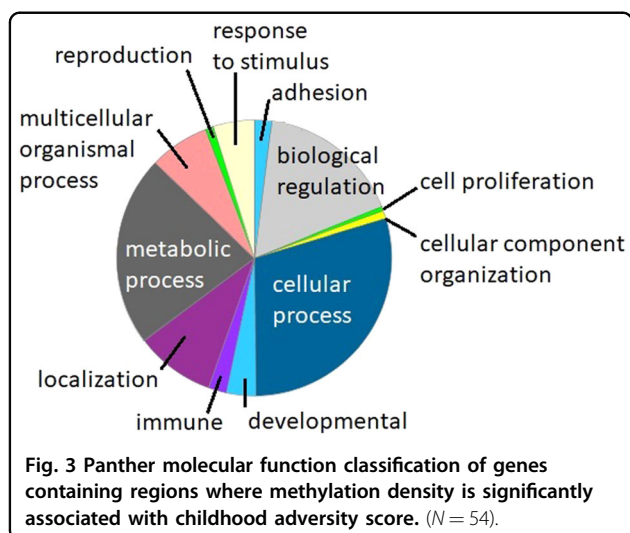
response to stimulus

reproduction

adhesion

multicellular organismal process

biological regulation

cell proliferation

cellular component organization

metabolic process

cellular process

localization

immune

developmental

**Fig. 3 Panther molecular function classification of genes containing regions where methylation density is significantly associated with childhood adversity score.** ($N = 54$).